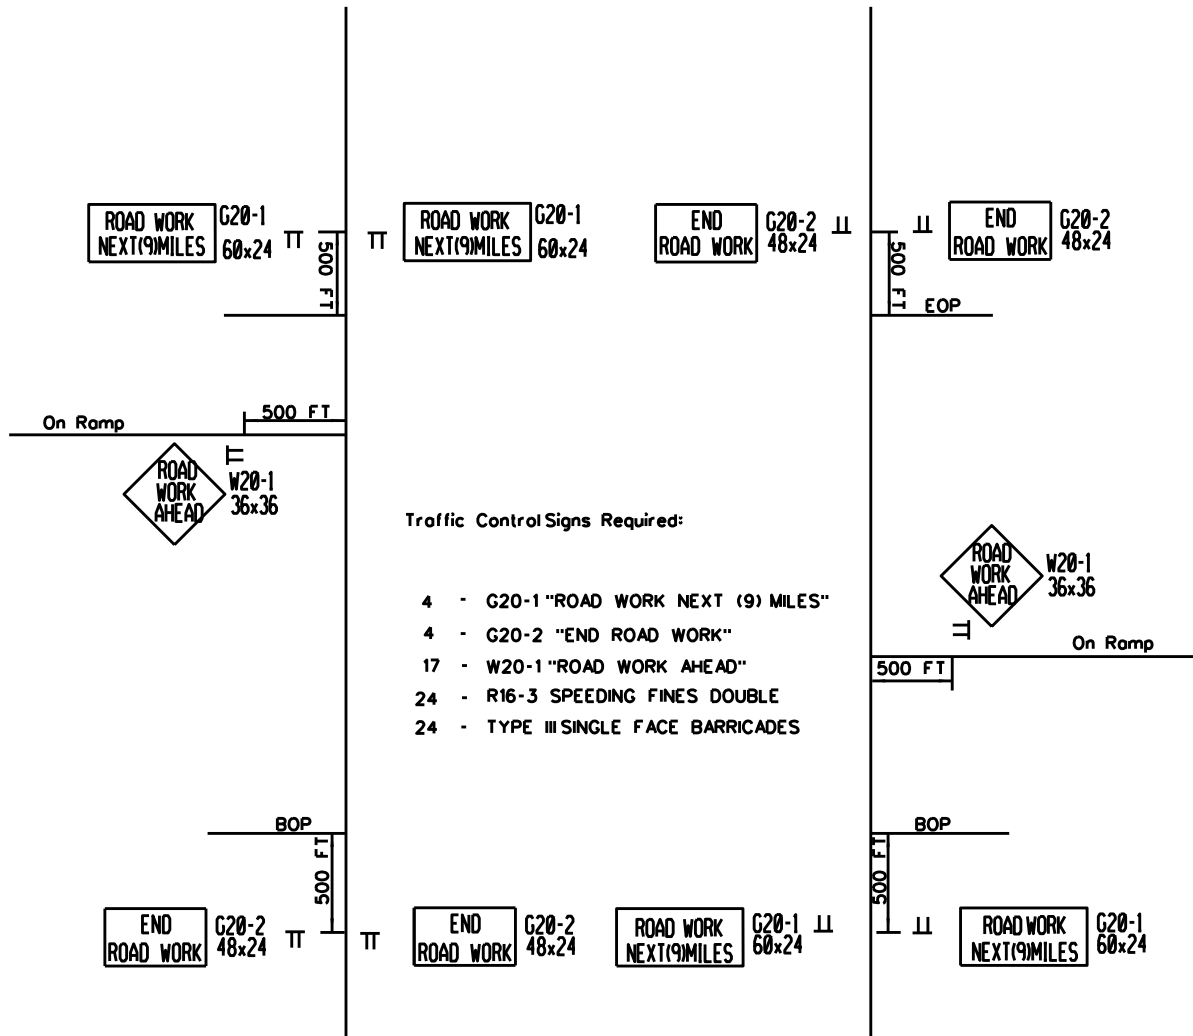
ROAD WORK NEXT(9)MILES G20-1 60x24

500 FT

ROAD WORK NEXT(9)MILES G20-1 60x24

END ROAD WORK G20-2 48x24

END ROAD WORK G20-2 48x24

500 FT

EOP

On Ramp

500 FT

ROAD WORK AHEAD W20-1 36x36

Traffic Control Signs Required:

4 - G20-1 "ROAD WORK NEXT (9) MILES"

4 - G20-2 "END ROAD WORK"

17 - W20-1 "ROAD WORK AHEAD"

24 - R16-3 SPEEDING FINES DOUBLE

24 - TYPE III SINGLE FACE BARRICADES

ROAD WORK AHEAD W20-1 36x36

On Ramp

500 FT

BOP

500 FT

END ROAD WORK G20-2 48x24

END ROAD WORK G20-2 48x24

ROAD WORK NEXT(9)MILES G20-1 60x24

BOP

500 FT

ROAD WORK NEXT(9)MILES G20-1 60x24